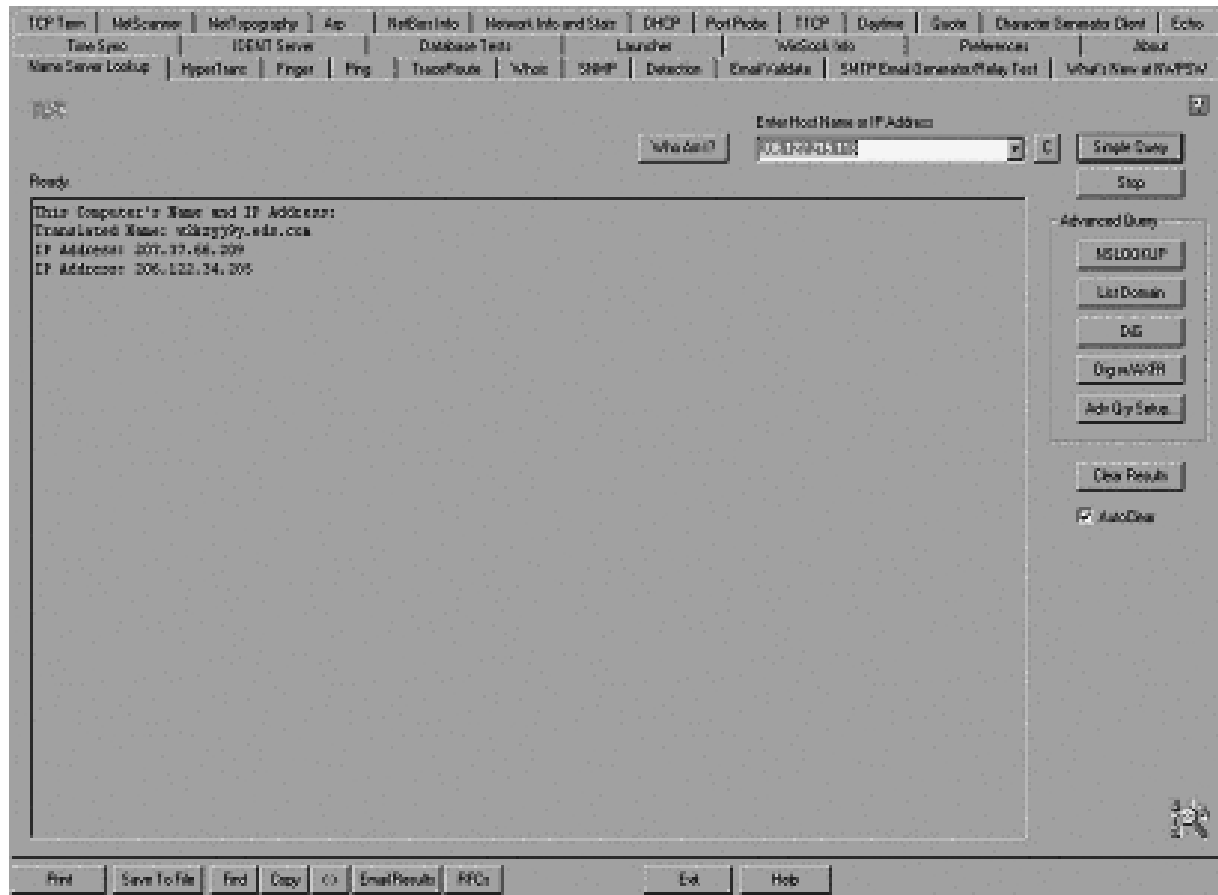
TCP Term | NetScanner | NetTopography | Arp | NetBios Info | Network Info and Stats | DHCP | Port Probe | TTCP | Daytime | Quote | Character Generator Client | Echo

Time Sync | IDENT Server | Database Tests | Launcher | WinSock Info | Preferences | About

Name Server Lookup | HyperTrace | Finger | Ping | TraceRoute | Whois | SNMP | Detection | Email Validate | SMTP Email Generator/Relay Test | What's New at WsPSW

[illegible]

Enter Host Name or IP Address

Who Am I?

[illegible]

C

Single Query

Stop

Ready.

This Computer's Name and IP Address:
Translated Name: w0kzyj9y.eds.com
IP Address: 207.37.68.209
IP Address: 206.122.34.205

Advanced Query

NSLOOKUP

List Domain

DiG

Dig w/AXFR

Adv Qry Setup...

Clear Results

AutoClear

Print | Save To File | Find | Copy | <> | Email Results | RFCs

Exit

Help